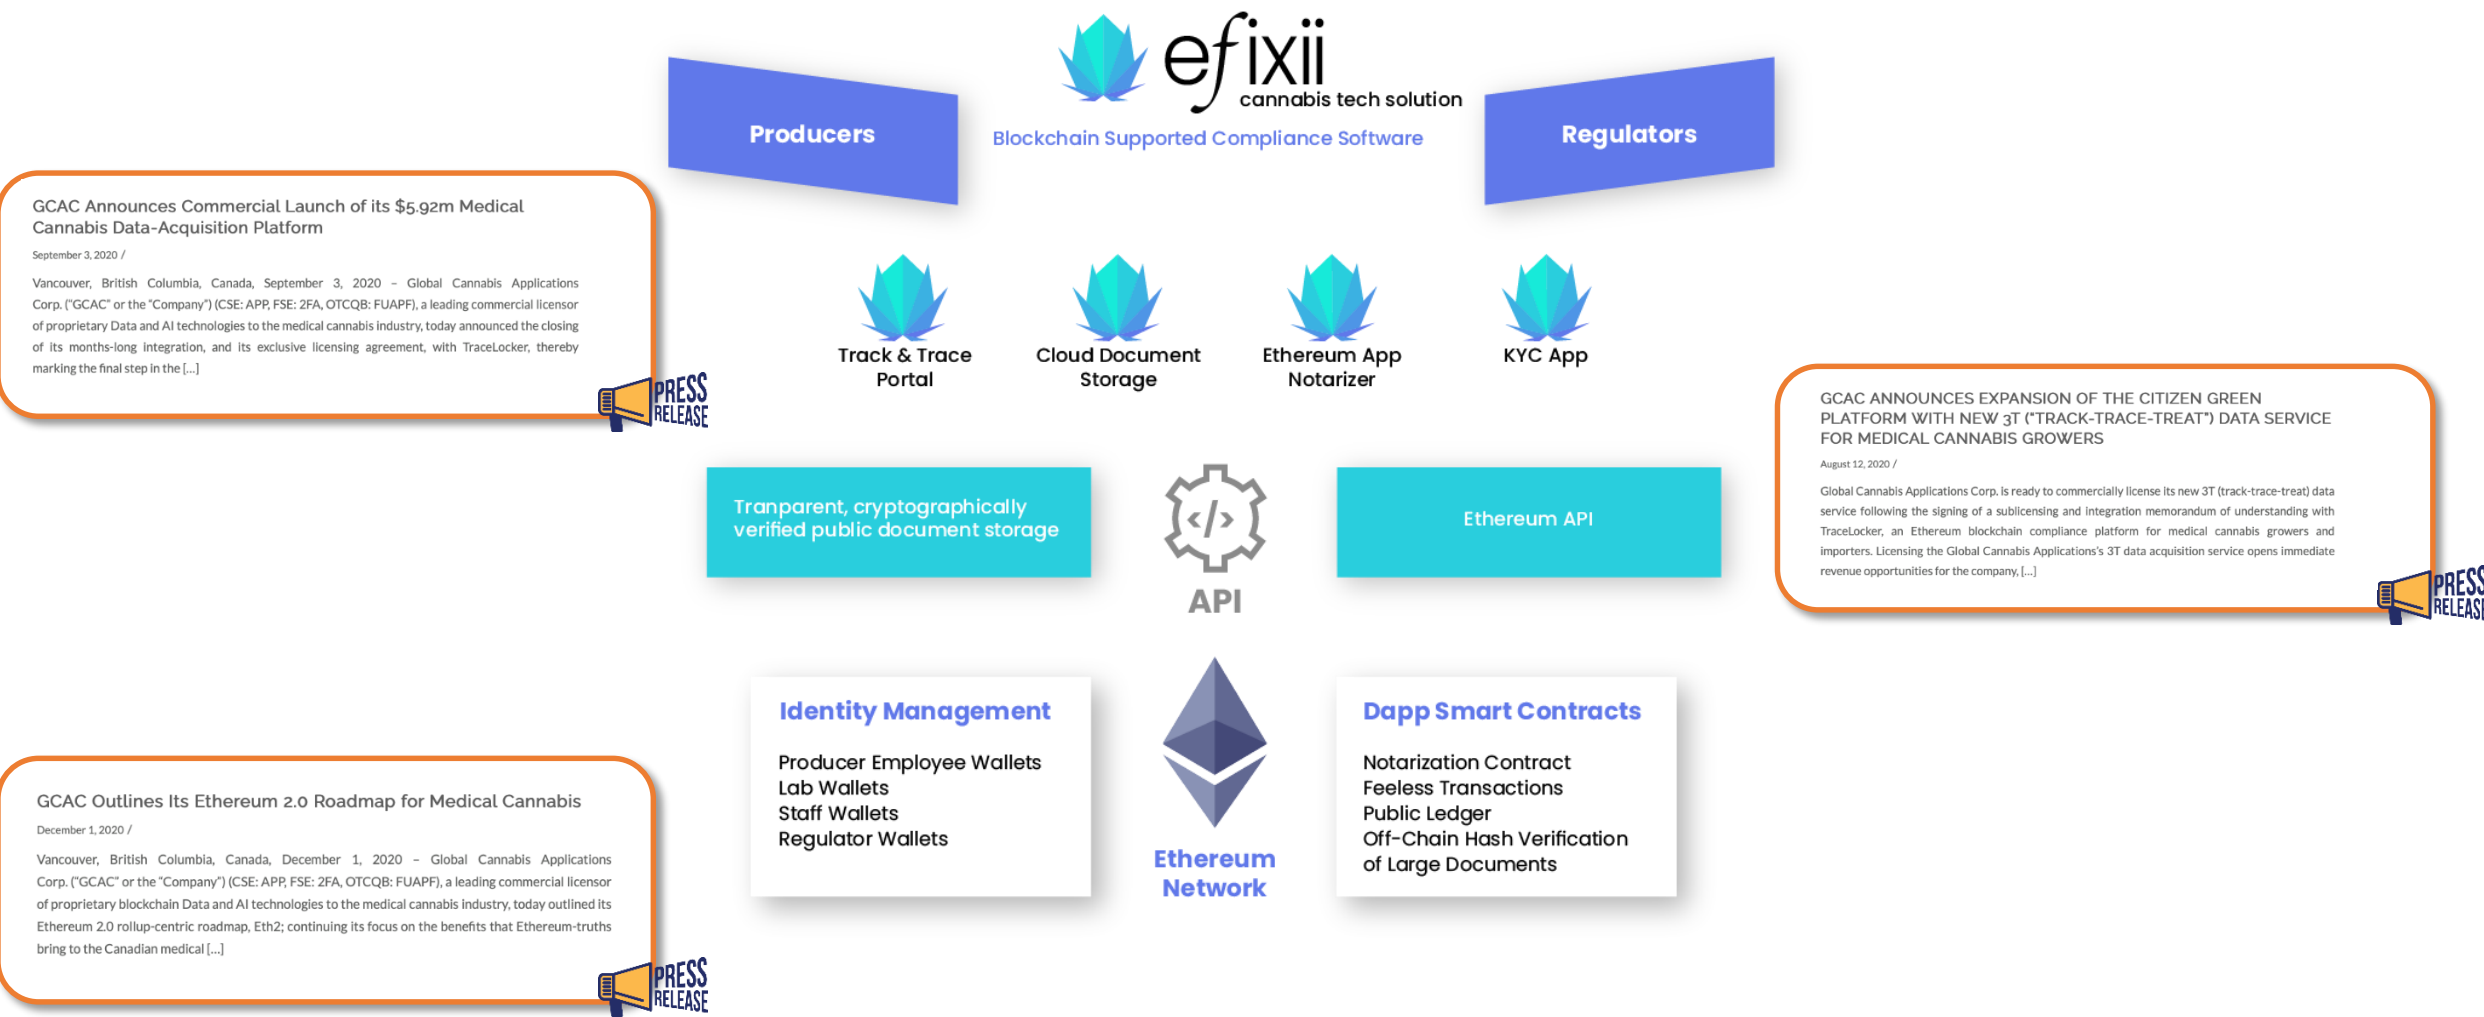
efixii
cannabis tech solution
Blockchain Supported Compliance Software

Producers

Regulators

GCAC Announces Commercial Launch of its $5.92m Medical Cannabis Data-Acquisition Platform

September 3, 2020 /

Vancouver, British Columbia, Canada, September 3, 2020 – Global Cannabis Applications Corp. ("GCAC" or the "Company") (CSE: APP, FSE: 2FA, OTCQB: FUAPF), a leading commercial licensor of proprietary Data and AI technologies to the medical cannabis industry, today announced the closing of its months-long integration, and its exclusive licensing agreement, with TraceLocker, thereby marking the final step in the [...]

PRESS RELEASE

Track & Trace Portal

Cloud Document Storage

Ethereum App Notarizer

KYC App

GCAC ANNOUNCES EXPANSION OF THE CITIZEN GREEN PLATFORM WITH NEW 3T ("TRACK-TRACE-TREAT") DATA SERVICE FOR MEDICAL CANNABIS GROWERS

August 12, 2020 /

Global Cannabis Applications Corp. is ready to commercially license its new 3T (track-trace-treat) data service following the signing of a sublicensing and integration memorandum of understanding with TraceLocker, an Ethereum blockchain compliance platform for medical cannabis growers and importers. Licensing the Global Cannabis Applications's 3T data acquisition service opens immediate revenue opportunities for the company, [...]

PRESS RELEASE

Tranparent, cryptographically verified public document storage

API

Ethereum API

Identity Management

Producer Employee Wallets
Lab Wallets
Staff Wallets
Regulator Wallets

Ethereum Network

Dapp Smart Contracts

Notarization Contract
Feeless Transactions
Public Ledger
Off-Chain Hash Verification of Large Documents

GCAC Outlines Its Ethereum 2.0 Roadmap for Medical Cannabis

December 1, 2020 /

Vancouver, British Columbia, Canada, December 1, 2020 – Global Cannabis Applications Corp. ("GCAC" or the "Company") (CSE: APP, FSE: 2FA, OTCQB: FUAPF), a leading commercial licensor of proprietary blockchain Data and AI technologies to the medical cannabis industry, today outlined its Ethereum 2.0 rollup-centric roadmap, Eth2; continuing its focus on the benefits that Ethereum-truths bring to the Canadian medical [...]

PRESS RELEASE